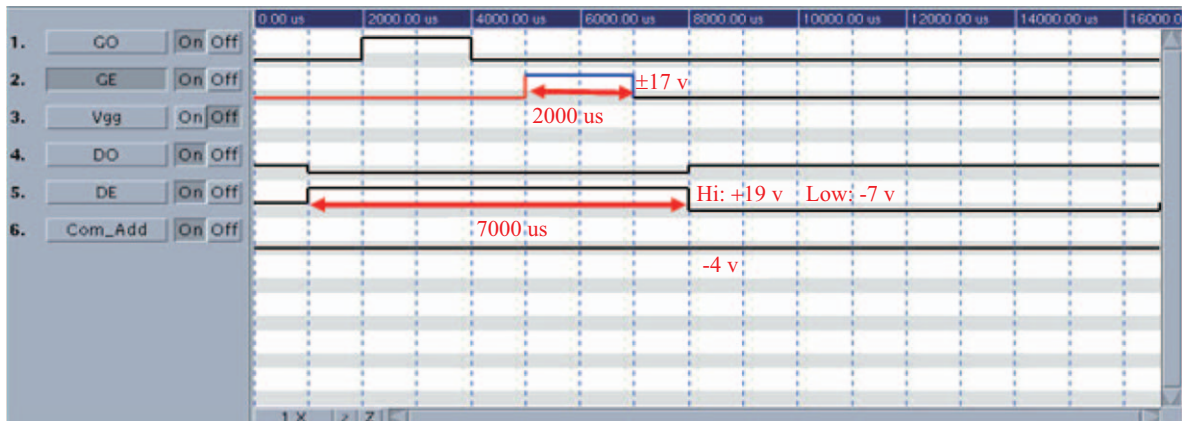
0.00 us | 2000.00 us | 4000.00 us | 6000.00 us | 8000.00 us | 10000.00 us | 12000.00 us | 14000.00 us | 16000.0

1. GO On Off
2. GE On Off
3. Vgg On Off
4. DO On Off
5. DE On Off
6. Com_Add On Off

±17 v
2000 us
Hi: +19 v Low: -7 v
7000 us
-4 v

1 X > Z